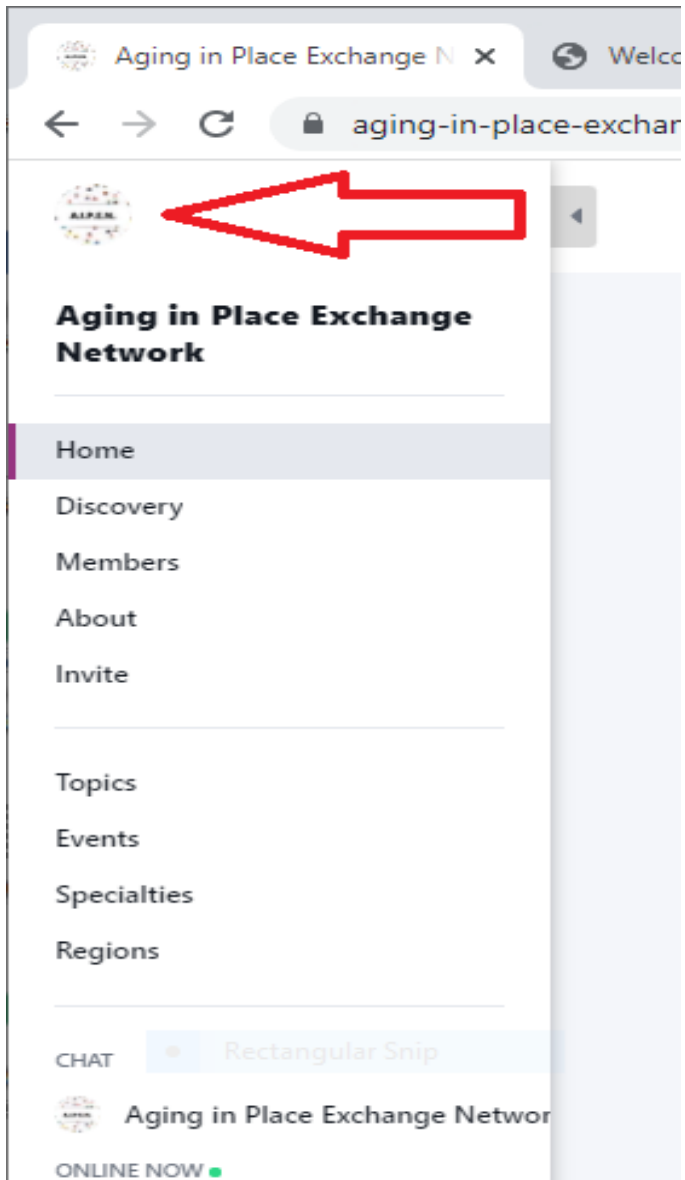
Aging in Place Exchange N ×

Welco

aging-in-place-exchar

A.I.P.E.N.

Aging in Place Exchange Network

Home

Discovery

Members

About

Invite

Topics

Events

Specialties

Regions

CHAT

Rectangular Snip

Aging in Place Exchange Networ

ONLINE NOW